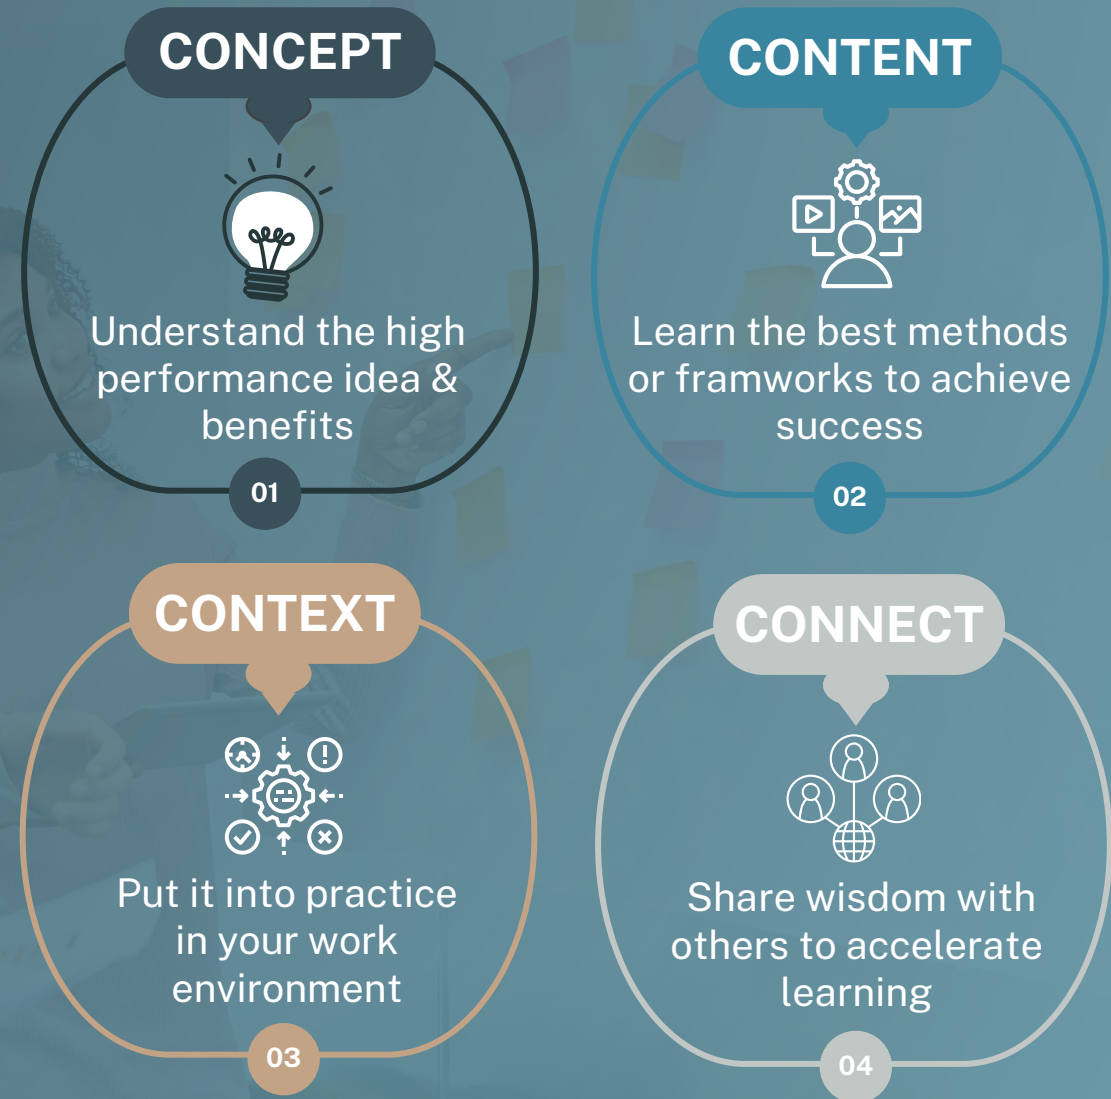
CONCEPT

Understand the high performance idea & benefits

01

CONTENT

Learn the best methods or framworks to achieve success

02

CONTEXT

Put it into practice in your work environment

03

CONNECT

Share wisdom with others to accelerate learning

04